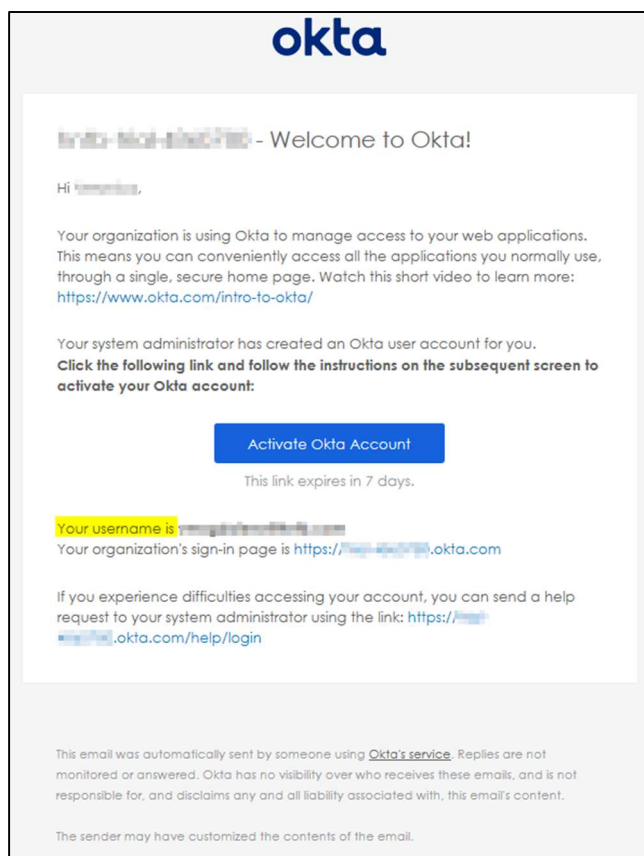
okta

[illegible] - Welcome to Okta!

Hi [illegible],

Your organization is using Okta to manage access to your web applications. This means you can conveniently access all the applications you normally use, through a single, secure home page. Watch this short video to learn more: https://www.okta.com/intro-to-okta/

Your system administrator has created an Okta user account for you.
**Click the following link and follow the instructions on the subsequent screen to activate your Okta account:**

Activate Okta Account

This link expires in 7 days.

Your username is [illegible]
Your organization's sign-in page is https://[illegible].okta.com

If you experience difficulties accessing your account, you can send a help request to your system administrator using the link: https://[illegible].okta.com/help/login

This email was automatically sent by someone using Okta's service. Replies are not monitored or answered. Okta has no visibility over who receives these emails, and is not responsible for, and disclaims any and all liability associated with, this email's content.

The sender may have customized the contents of the email.